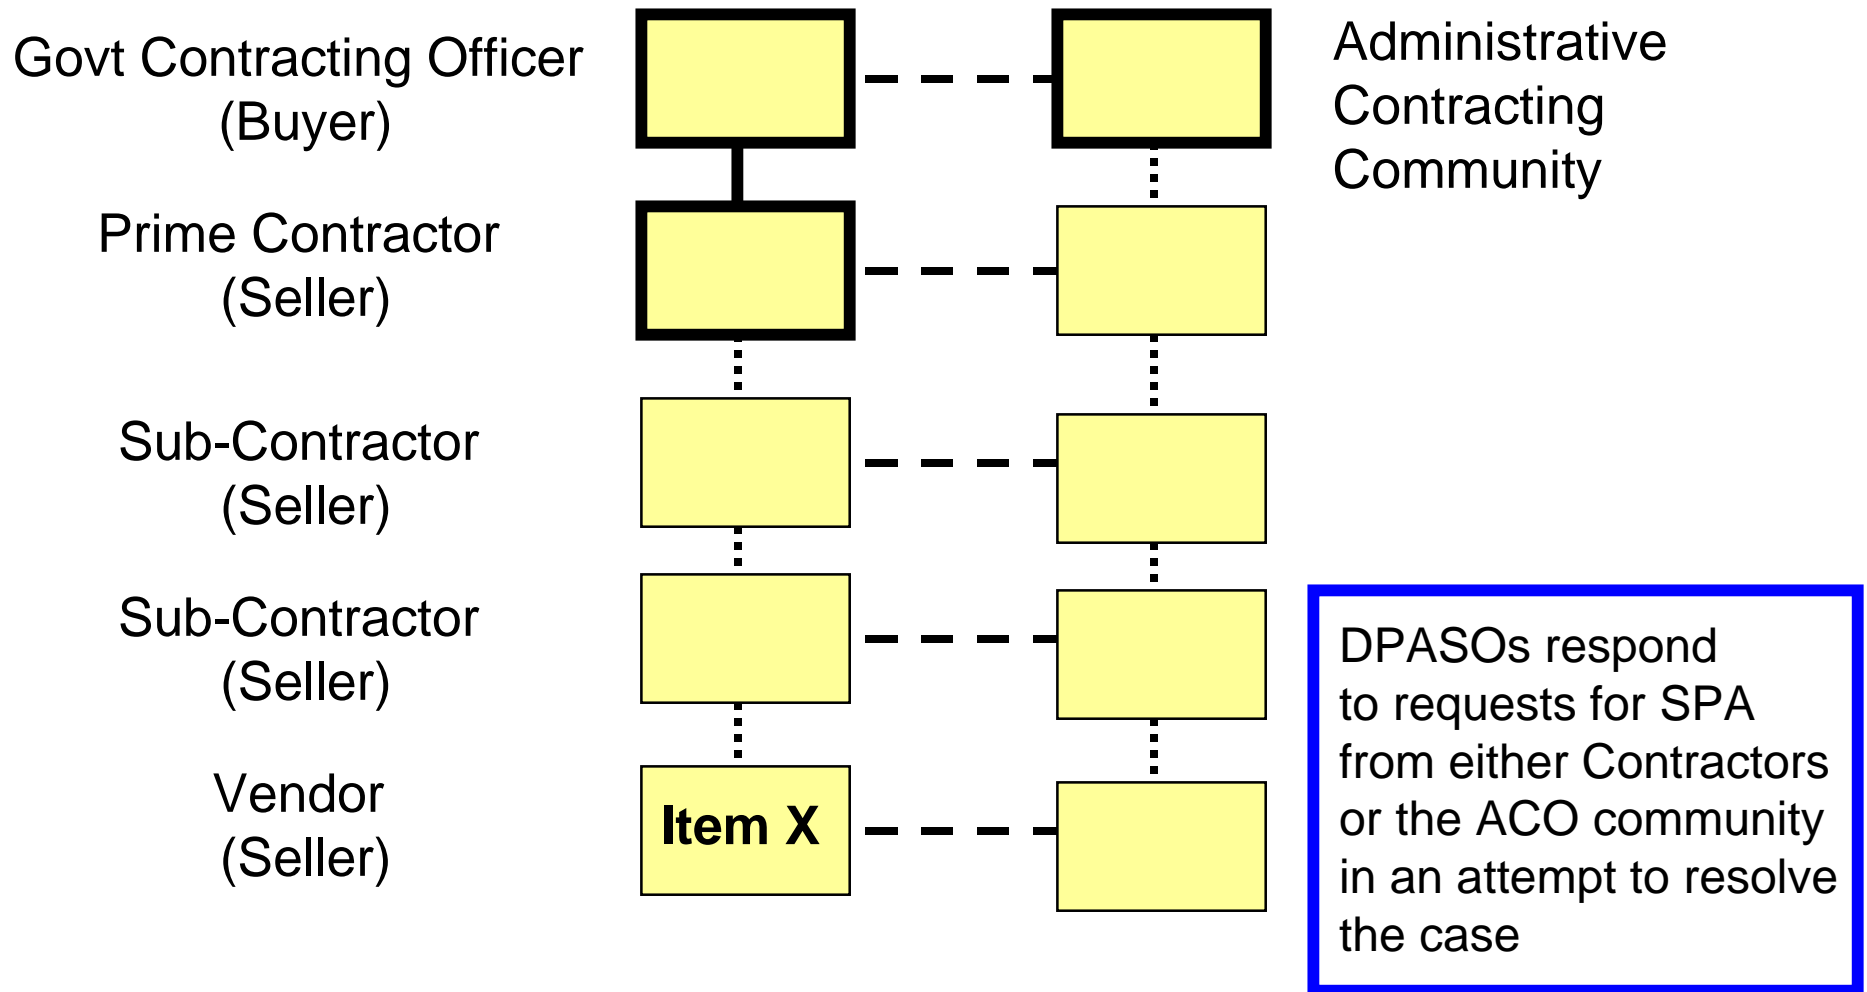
Govt Contracting Officer
(Buyer)

Administrative
Contracting
Community

Prime Contractor
(Seller)

Sub-Contractor
(Seller)

Sub-Contractor
(Seller)

Vendor
(Seller)

Item X

DPASOs respond to requests for SPA from either Contractors or the ACO community in an attempt to resolve the case